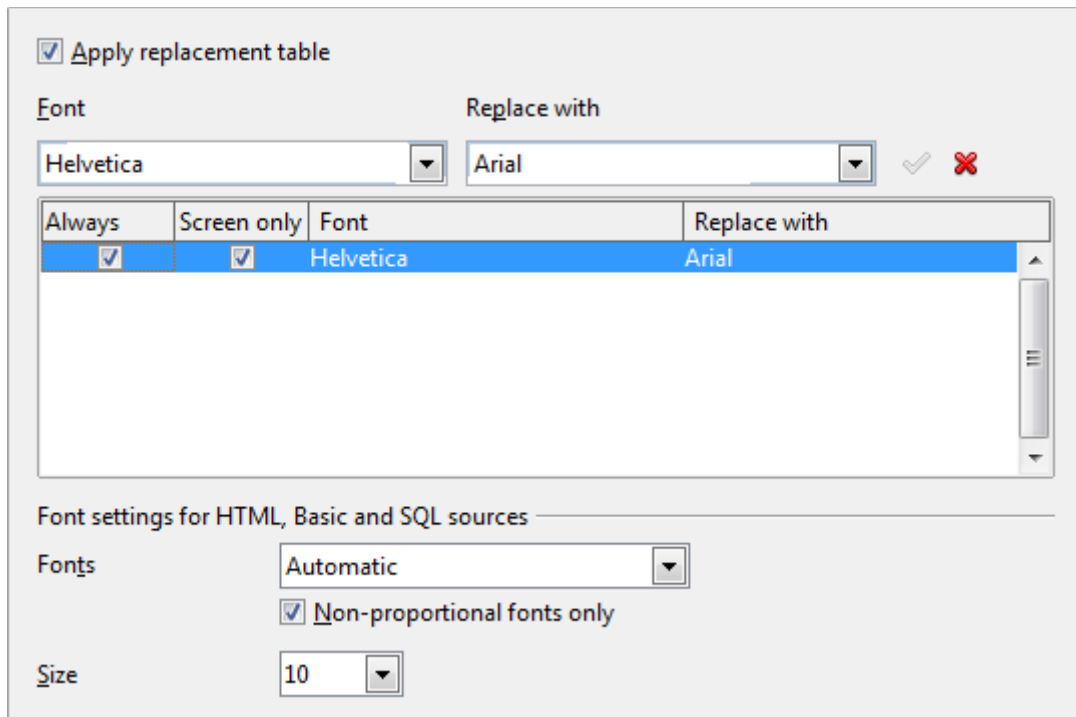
Apply replacement table

Font

Replace with

Helvetica

Arial

| Always | Screen only | Font | Replace with |
|---|---|---|---|
| ☑ | ☑ | Helvetica | Arial |

Font settings for HTML, Basic and SQL sources

Fonts

Automatic

Non-proportional fonts only

Size

10